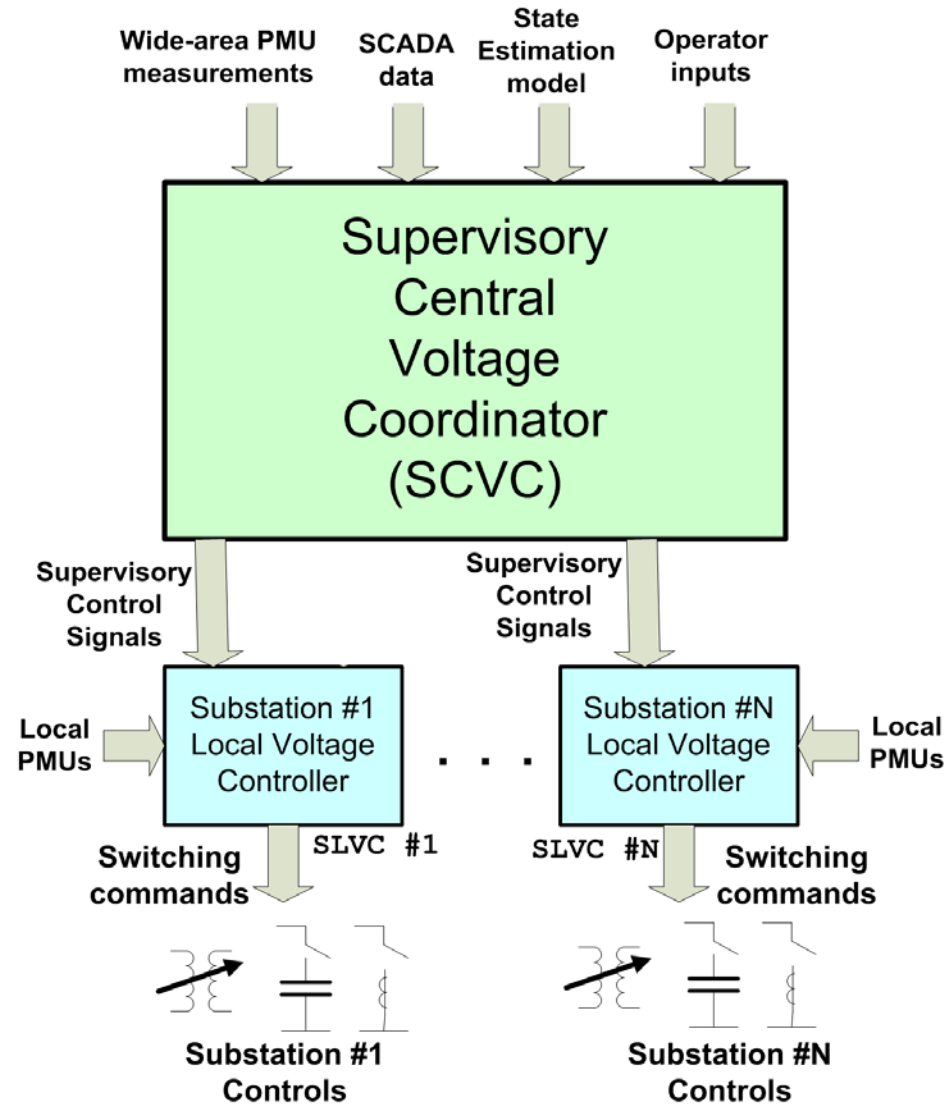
Wide-area PMU measurements

SCADA data

State Estimation model

Operator inputs

Supervisory Central Voltage Coordinator (SCVC)

Supervisory Control Signals

Supervisory Control Signals

Local PMUs

Substation #1 Local Voltage Controller

. . .

Substation #N Local Voltage Controller

Local PMUs

SLVC #1

SLVC #N

Switching commands

Switching commands

Substation #1 Controls

Substation #N Controls